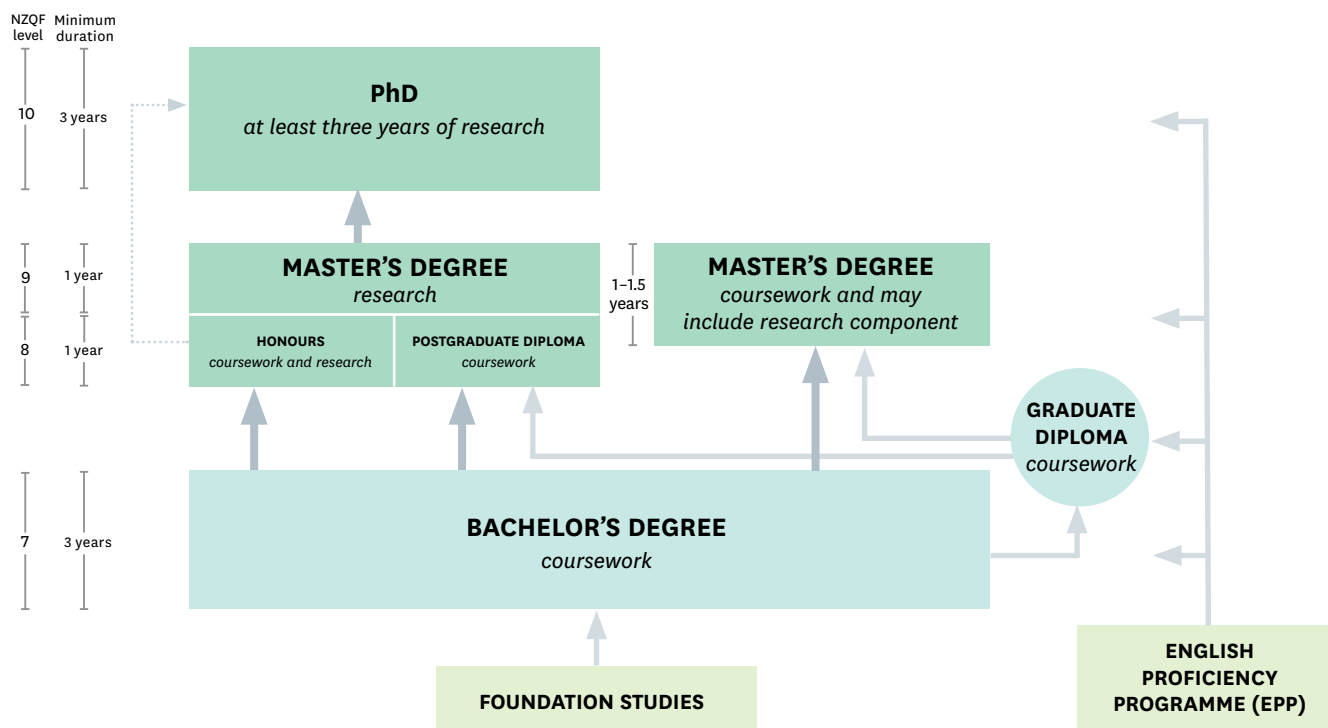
NZQF level

Minimum duration

10

3 years

PhD
at least three years of research

9

1 year

MASTER'S DEGREE
research

1–1.5 years

MASTER'S DEGREE
coursework and may include research component

8

1 year

HONOURS
coursework and research

POSTGRADUATE DIPLOMA
coursework

GRADUATE DIPLOMA
coursework

7

3 years

BACHELOR'S DEGREE
coursework

FOUNDATION STUDIES

ENGLISH PROFICIENCY PROGRAMME (EPP)